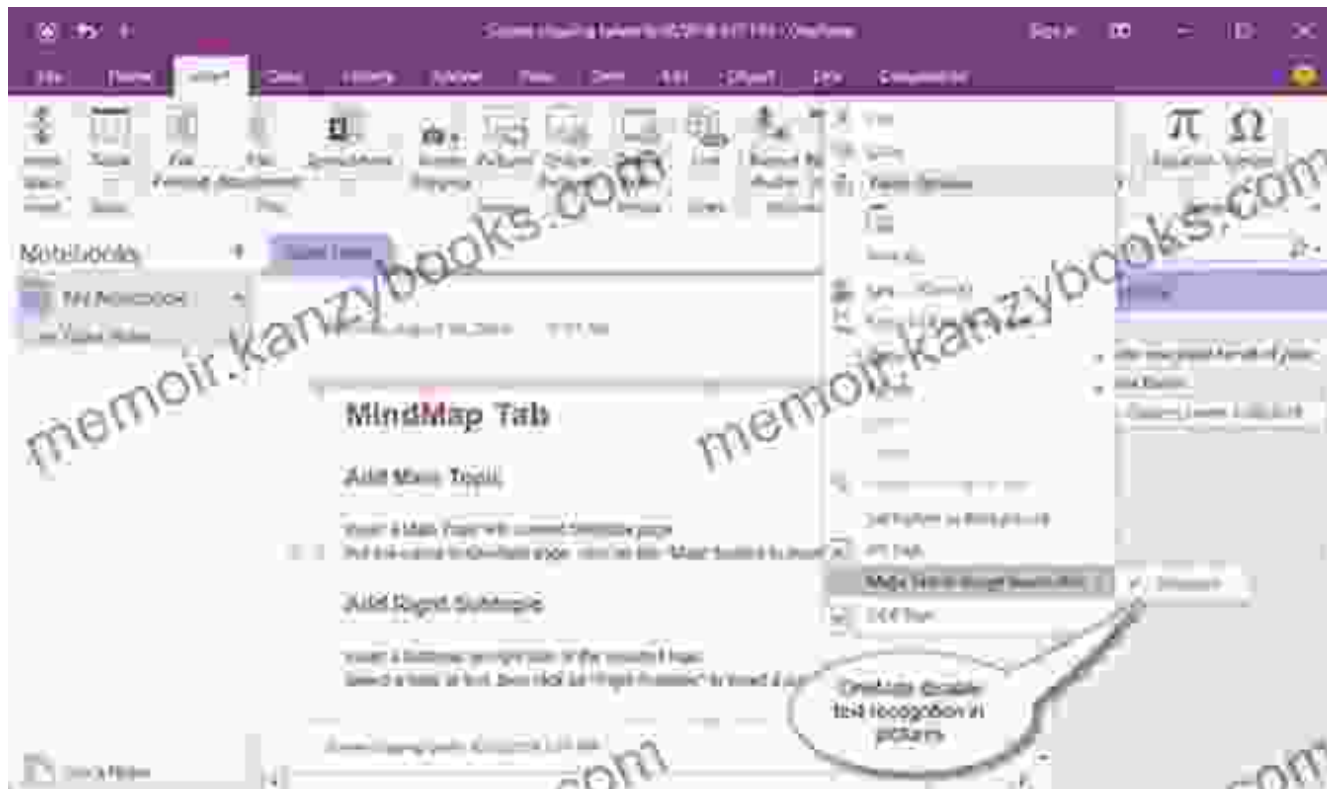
Notebooks

My Notebook

memoir.kanzybooks.com

MindMap Tab

Add Main Topic

Add Right Subtopic

memoir.kanzybooks.com

π Ω

Equation Symbol

Enable disable text recognition in pictures

Quick Notes

.com

.com